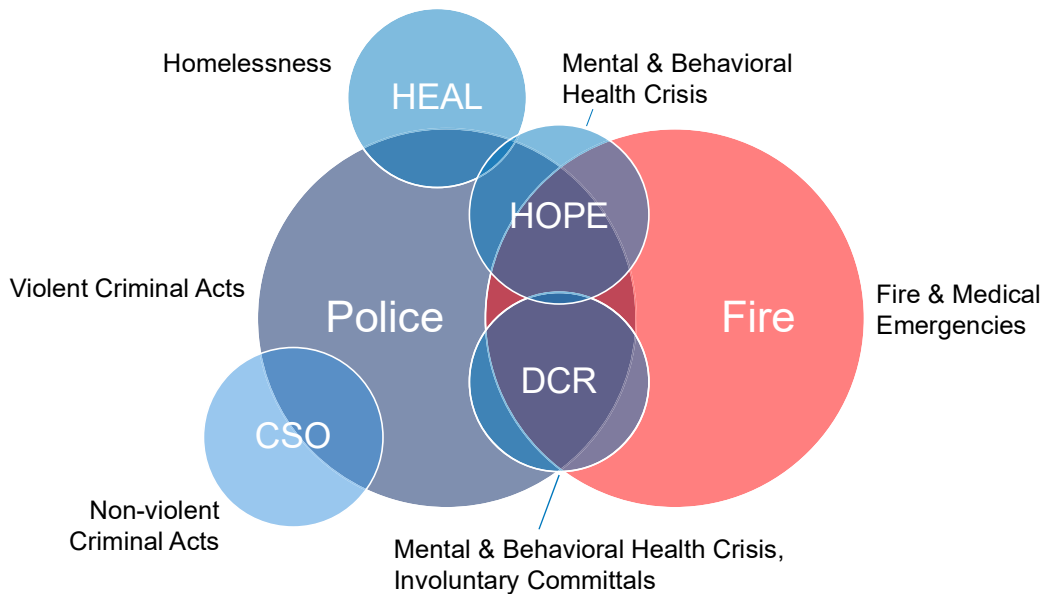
Homelessness

HEAL

Mental & Behavioral Health Crisis

HOPE

Violent Criminal Acts

Police

Fire

Fire & Medical Emergencies

DCR

CSO

Non-violent Criminal Acts

Mental & Behavioral Health Crisis, Involuntary Committals